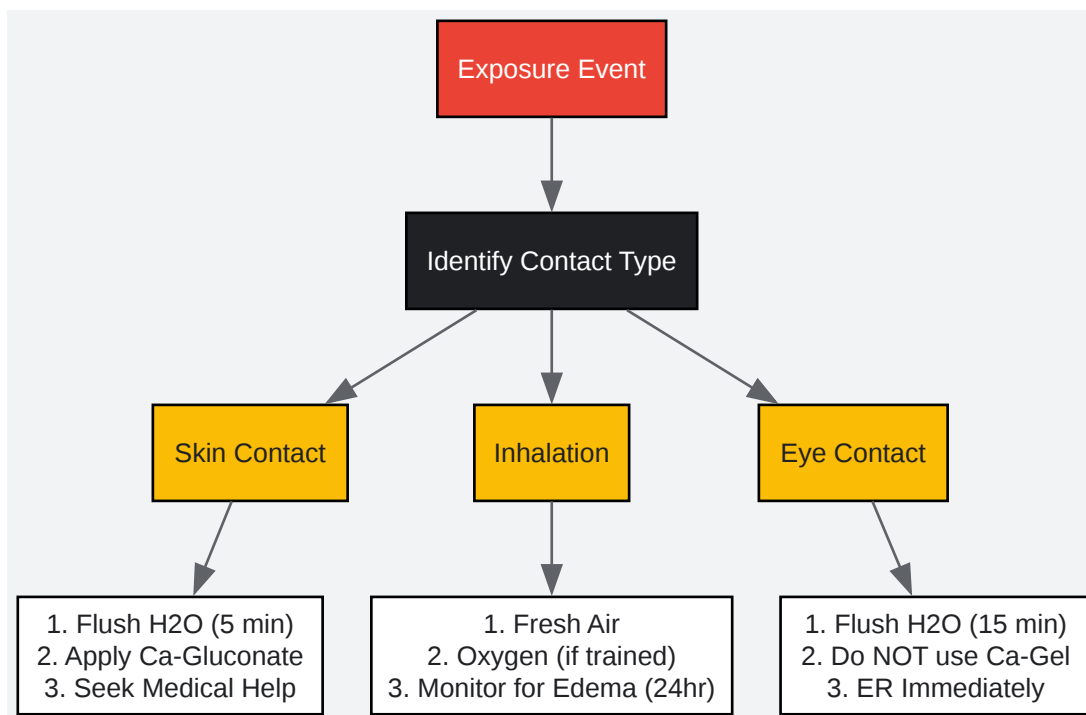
Exposure Event

Identify Contact Type

Skin Contact

Inhalation

Eye Contact

1. Flush H2O (5 min)
2. Apply Ca-Gluconate
3. Seek Medical Help

1. Fresh Air
2. Oxygen (if trained)
3. Monitor for Edema (24hr)

1. Flush H2O (15 min)
2. Do NOT use Ca-Gel
3. ER Immediately